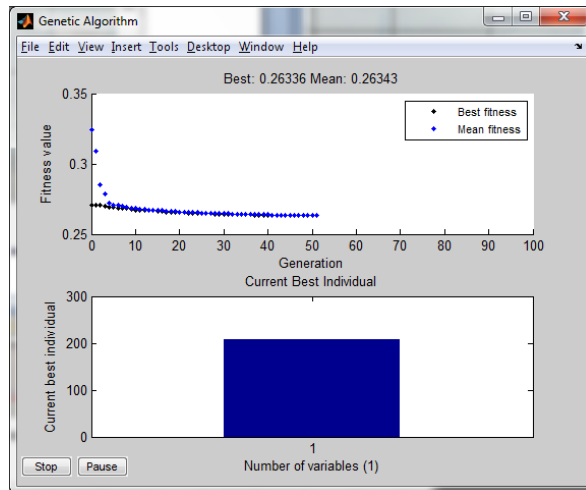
Genetic Algorithm

File Edit View Insert Tools Desktop Window Help

Best: 0.26336 Mean: 0.26343

0.35
0.3
0.25
Fitness value
0 10 20 30 40 50 60 70 80 90 100
Generation

Best fitness
Mean fitness

Current Best Individual

300
200
100
0
Current best individual
1
Number of variables (1)

Stop Pause